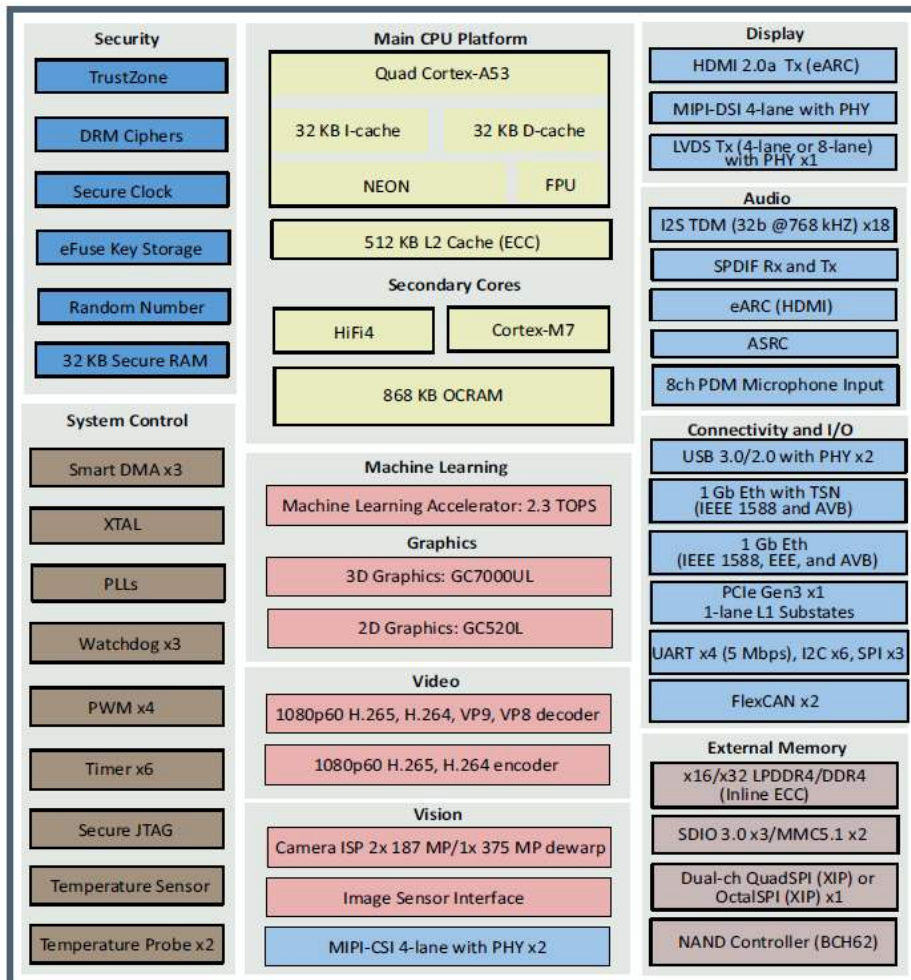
Security

TrustZone

DRM Ciphers

Secure Clock

eFuse Key Storage

Random Number

32 KB Secure RAM

System Control

Smart DMA x3

XTAL

PLLs

Watchdog x3

PWM x4

Timer x6

Secure JTAG

Temperature Sensor

Temperature Probe x2

Main CPU Platform

Quad Cortex-A53

32 KB I-cache

32 KB D-cache

NEON

FPU

512 KB L2 Cache (ECC)

Secondary Cores

HiFi4

Cortex-M7

868 KB OCRAM

Machine Learning

Machine Learning Accelerator: 2.3 TOPS

Graphics

3D Graphics: GC7000UL

2D Graphics: GC520L

Video

1080p60 H.265, H.264, VP9, VP8 decoder

1080p60 H.265, H.264 encoder

Vision

Camera ISP 2x 187 MP/1x 375 MP dewarp

Image Sensor Interface

MIPI-CSI 4-lane with PHY x2

Display

HDMI 2.0a Tx (eARC)

MIPI-DSI 4-lane with PHY

LVDS Tx (4-lane or 8-lane) with PHY x1

Audio

I2S TDM (32b @768 kHZ) x18

SPDIF Rx and Tx

eARC (HDMI)

ASRC

8ch PDM Microphone Input

Connectivity and I/O

USB 3.0/2.0 with PHY x2

1 Gb Eth with TSN (IEEE 1588 and AVB)

1 Gb Eth (IEEE 1588, EEE, and AVB)

PCIe Gen3 x1 1-lane L1 Substates

UART x4 (5 Mbps), I2C x6, SPI x3

FlexCAN x2

External Memory

x16/x32 LPDDR4/DDR4 (Inline ECC)

SDIO 3.0 x3/MMC5.1 x2

Dual-ch QuadSPI (XIP) or OctalSPI (XIP) x1

NAND Controller (BCH62)